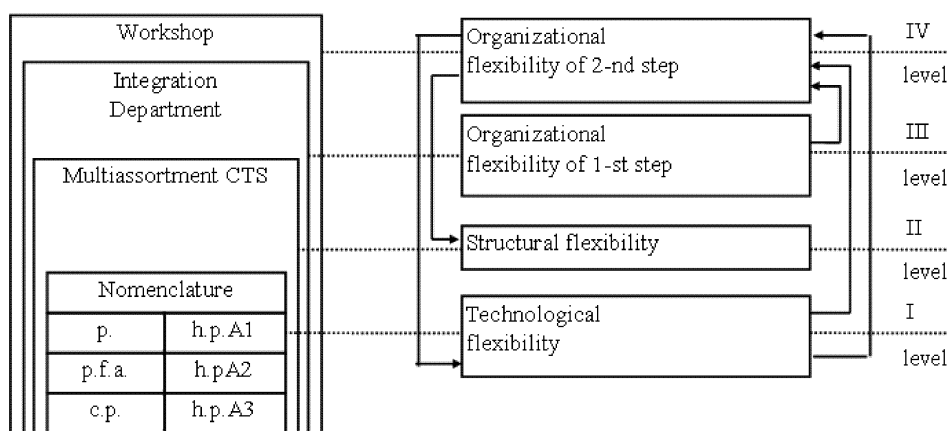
Workshop

Integration Department

Multiassortment CTS

| Nomenclature | |
|---|---|
| p. | h.p.A1 |
| p.f.a. | h.pA2 |
| c.p. | h.p.A3 |

Organizational flexibility of 2-nd step

Organizational flexibility of 1-st step

Structural flexibility

Technological flexibility

IV

level

III

level

II

level

I

level